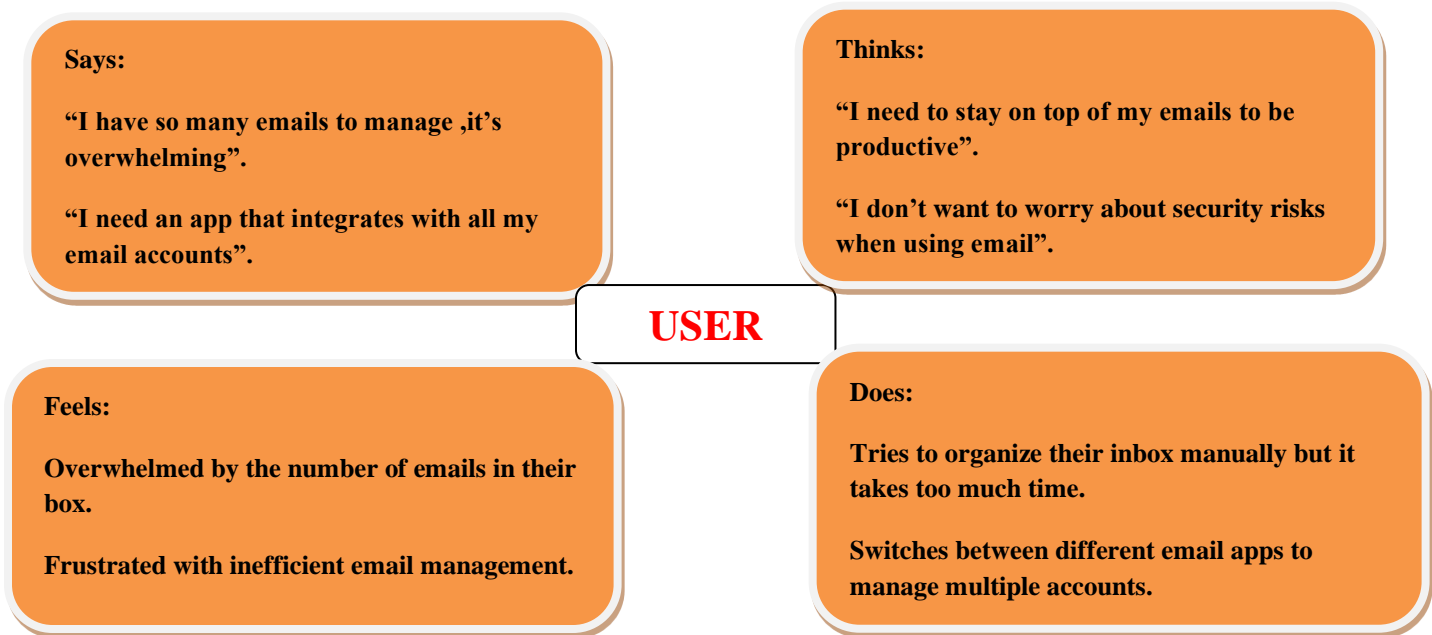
Says:

“I have so many emails to manage ,it’s overwhelming”.

“I need an app that integrates with all my email accounts”.

Thinks:

“I need to stay on top of my emails to be productive”.

“I don’t want to worry about security risks when using email”.

USER

Feels:

Overwhelmed by the number of emails in their box.

Frustrated with inefficient email management.

Does:

Tries to organize their inbox manually but it takes too much time.

Switches between different email apps to manage multiple accounts.